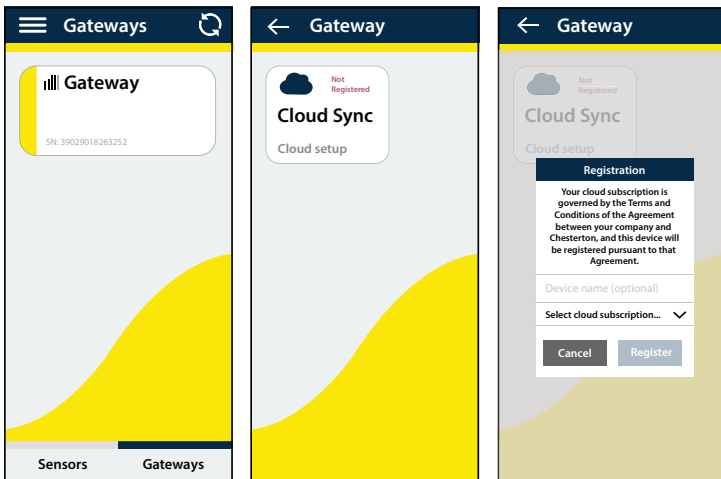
Gateways

Gateway

SN: 39029018263252

Sensors Gateways

Gateway

Not Registered

Cloud Sync

Cloud setup

Gateway

Not Registered

Cloud Sync

Cloud setup

Registration

Your cloud subscription is governed by the Terms and Conditions of the Agreement between your company and Chesterton, and this device will be registered pursuant to that Agreement.

Device name (optional)

Select cloud subscription...

Cancel Register